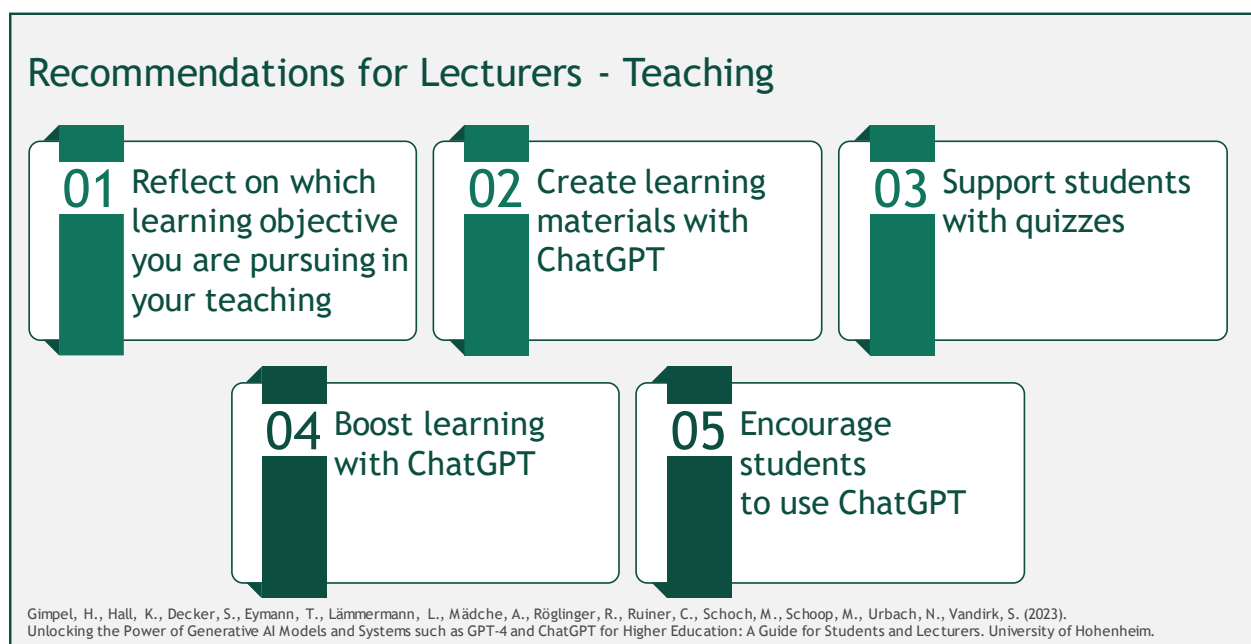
Recommendations for Lecturers - Teaching

01 Reflect on which learning objective you are pursuing in your teaching

02 Create learning materials with ChatGPT

03 Support students with quizzes

04 Boost learning with ChatGPT

05 Encourage students to use ChatGPT

Gimpel, H., Hall, K., Decker, S., Eymann, T., Lämmermann, L., Mädche, A., Röglinger, R., Ruiner, C., Schoch, M., Schoop, M., Urbach, N., Vandirk, S. (2023). Unlocking the Power of Generative AI Models and Systems such as GPT-4 and ChatGPT for Higher Education: A Guide for Students and Lecturers. University of Hohenheim.